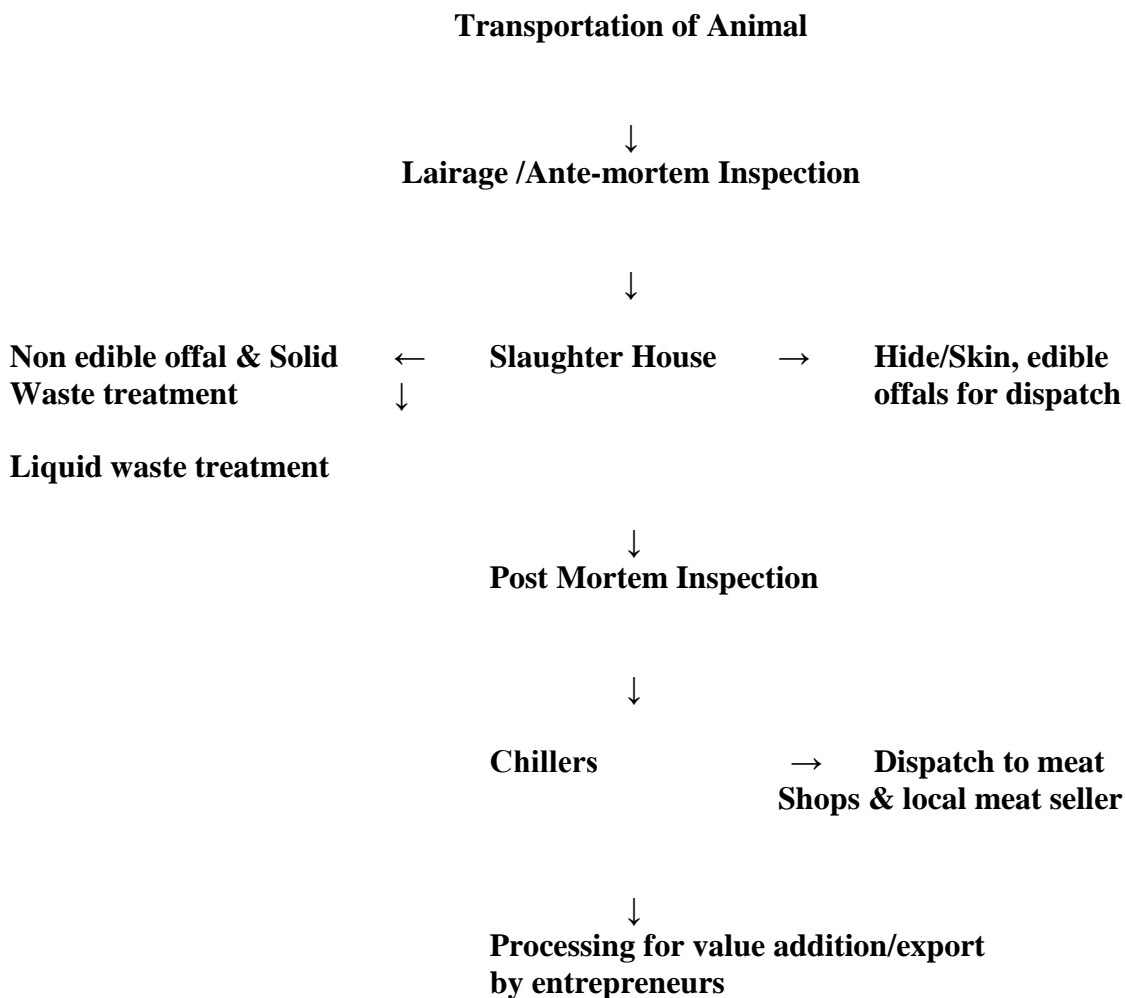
**Transportation of Animal**

↓

**Lairage /Ante-mortem Inspection**

↓

**Non edible offal & Solid Waste treatment** ← **Slaughter House** → **Hide/Skin, edible offals for dispatch**

↓

**Liquid waste treatment**

↓

**Post Mortem Inspection**

↓

**Chillers** → **Dispatch to meat Shops & local meat seller**

↓

**Processing for value addition/export by entrepreneurs**